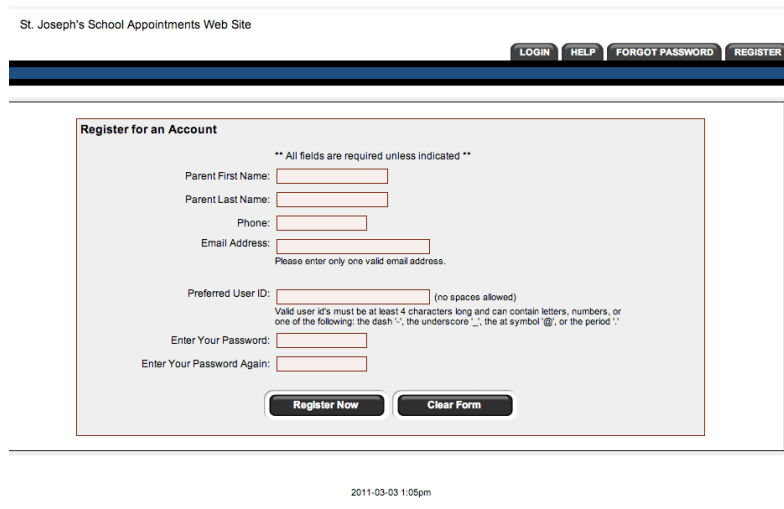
St. Joseph's School Appointments Web Site

LOGIN HELP FORGOT PASSWORD REGISTER

Register for an Account

** All fields are required unless indicated **

Parent First Name:

Parent Last Name:

Phone:

Email Address:

Please enter only one valid email address.

Preferred User ID: (no spaces allowed)

Valid user id's must be at least 4 characters long and can contain letters, numbers, or one of the following: the dash '-', the underscore '_', the at symbol '@', or the period '.'

Enter Your Password:

Enter Your Password Again:

Register Now Clear Form

2011-03-03 1:05pm